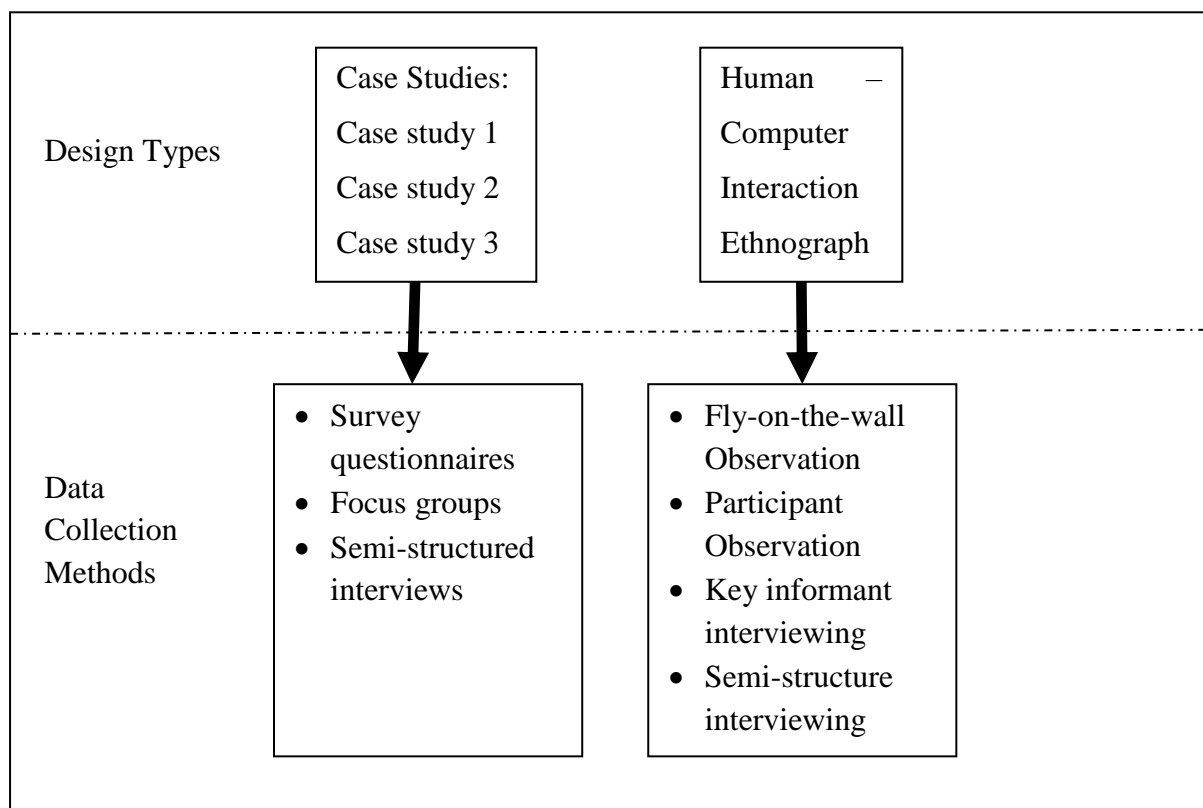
Design Types

Case Studies:
Case study 1
Case study 2
Case study 3

Human – Computer Interaction Ethnograph

Data Collection Methods

- Survey questionnaires
- Focus groups
- Semi-structured interviews

- Fly-on-the-wall Observation
- Participant Observation
- Key informant interviewing
- Semi-structure interviewing